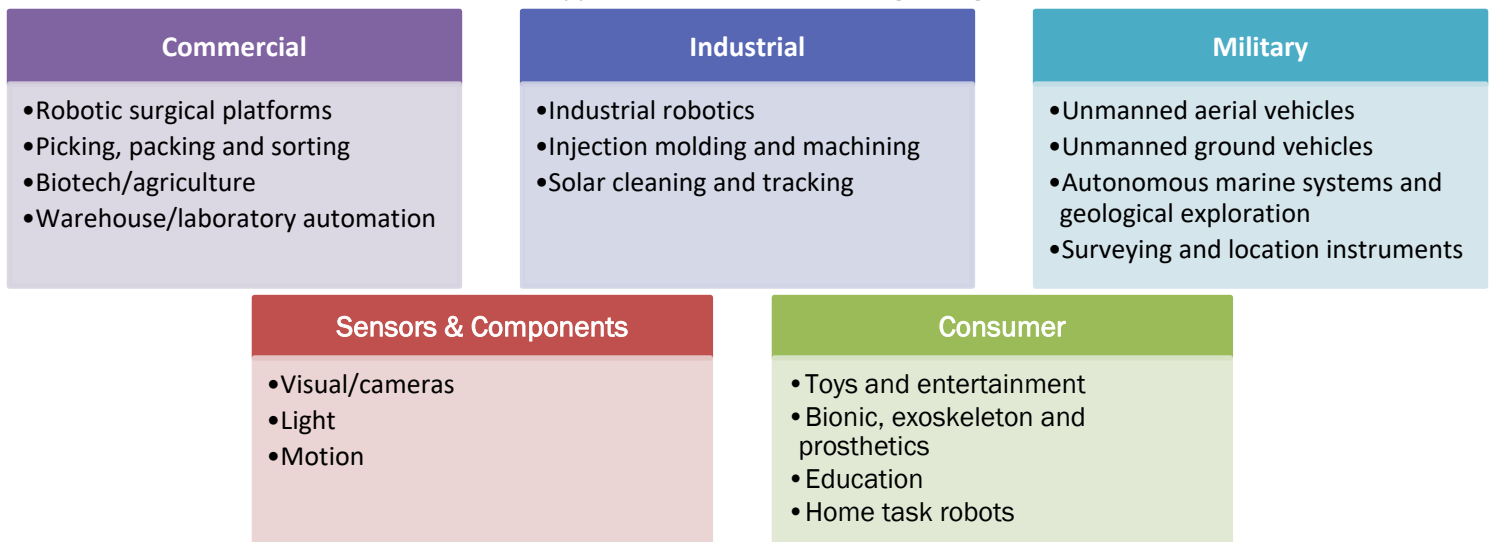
Commercial

•Robotic surgical platforms
•Picking, packing and sorting
•Biotech/agriculture
•Warehouse/laboratory automation

Industrial

•Industrial robotics
•Injection molding and machining
•Solar cleaning and tracking

Military

•Unmanned aerial vehicles
•Unmanned ground vehicles
•Autonomous marine systems and geological exploration
•Surveying and location instruments

Sensors & Components

•Visual/cameras
•Light
•Motion

Consumer

•Toys and entertainment
•Bionic, exoskeleton and prosthetics
•Education
•Home task robots